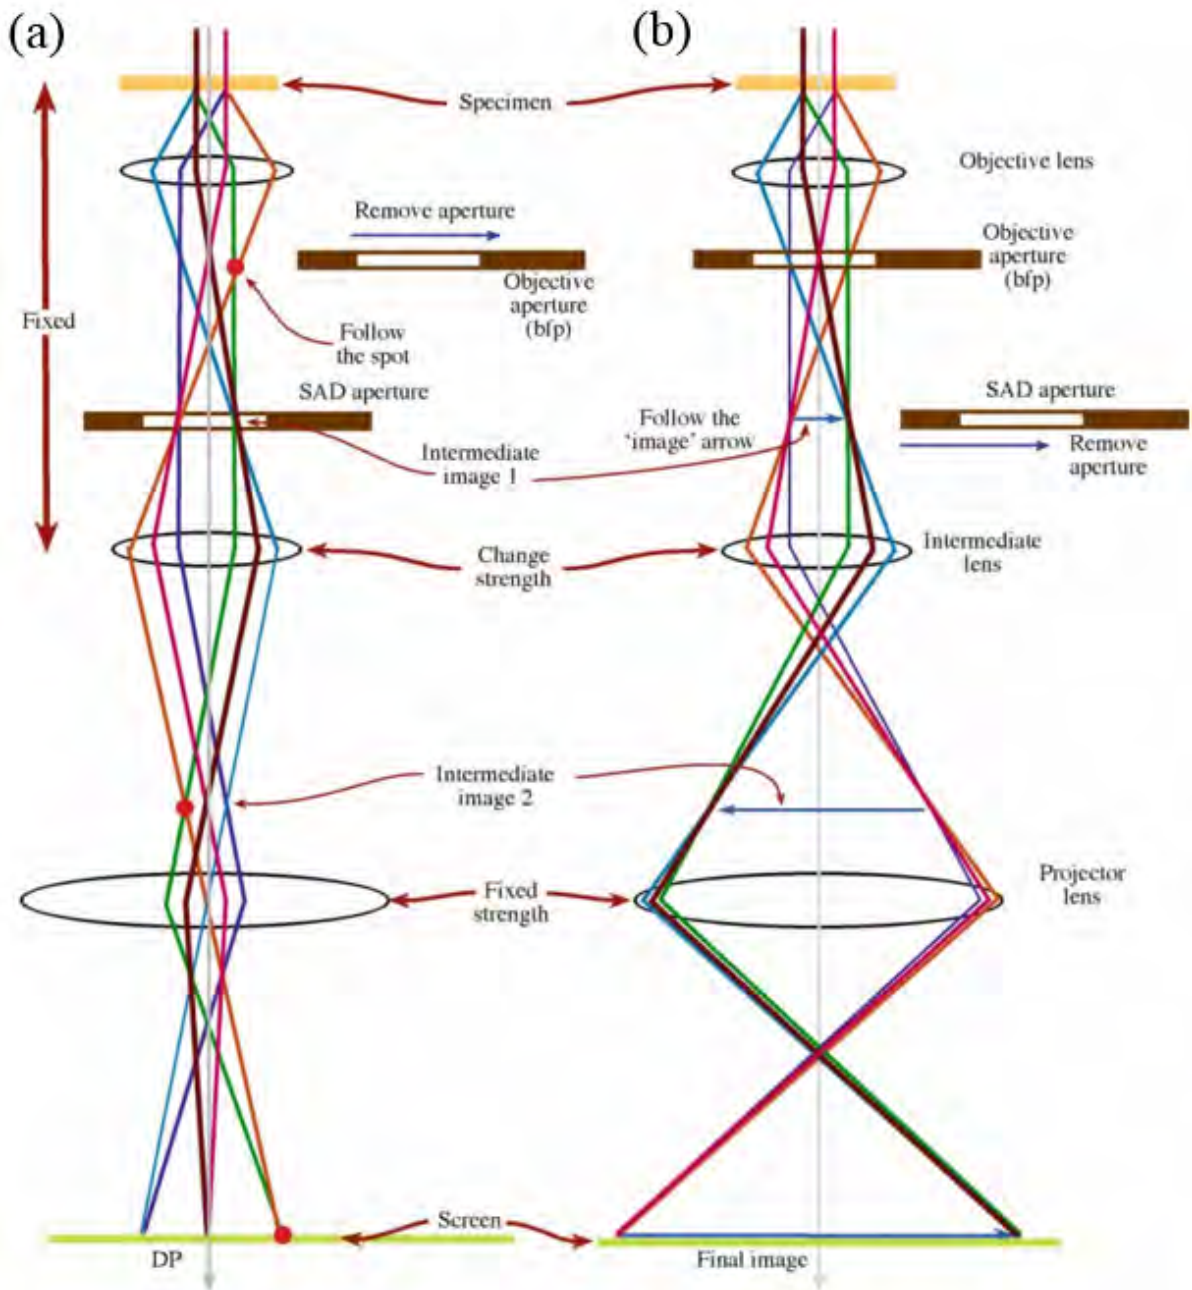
(a)

(b)

Specimen

Objective lens

Remove aperture

Objective aperture (bfp)

Objective aperture (bfp)

Fixed

Follow the spot

SAD aperture

SAD aperture

Follow the 'image' arrow

Remove aperture

Intermediate image 1

Change strength

Intermediate lens

Intermediate image 2

Fixed strength

Projector lens

Screen

DP

Final image